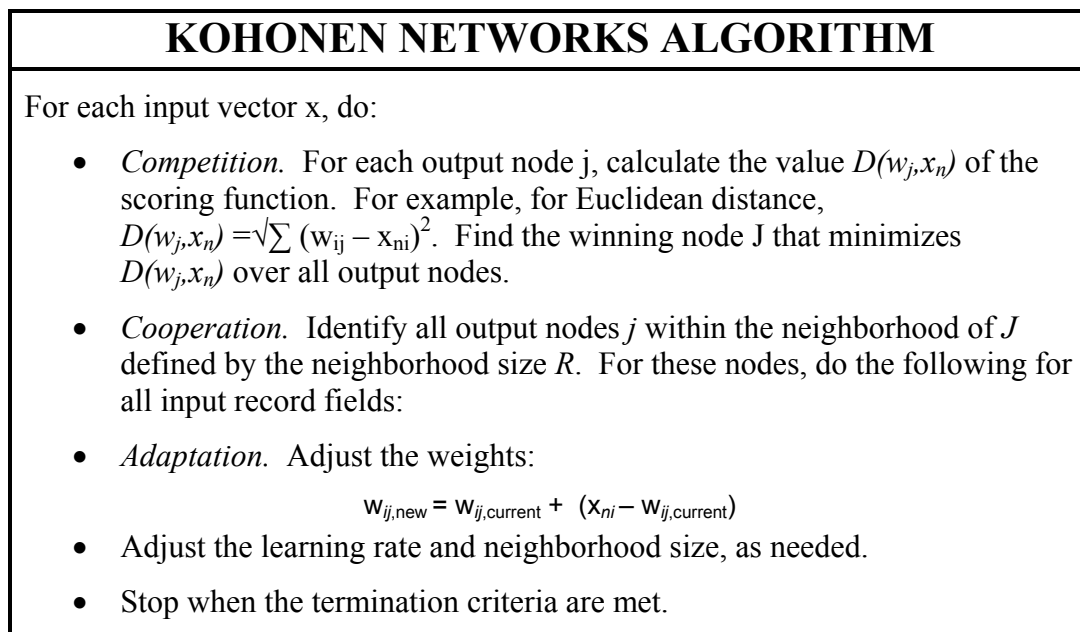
KOHONEN NETWORKS ALGORITHM

For each input vector x, do:

- *Competition.* For each output node j, calculate the value $D(w_j,x_n)$ of the scoring function. For example, for Euclidean distance, $D(w_j,x_n) = \sqrt{\sum (w_{ij} - x_{ni})^2}$. Find the winning node J that minimizes $D(w_j,x_n)$ over all output nodes.

- *Cooperation.* Identify all output nodes *j* within the neighborhood of *J* defined by the neighborhood size *R*. For these nodes, do the following for all input record fields:

- *Adaptation.* Adjust the weights:

$w_{ij,new} = w_{ij,current} + (x_{ni} - w_{ij,current})$

- Adjust the learning rate and neighborhood size, as needed.

- Stop when the termination criteria are met.